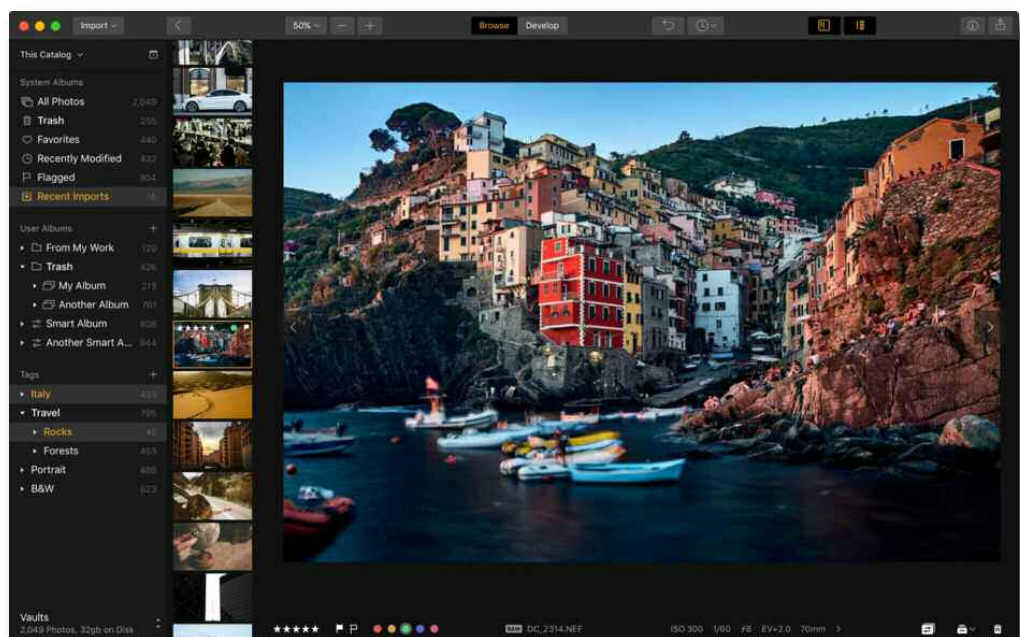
Import

50%

Browse Develop

This Catalog

System Albums

All Photos 2,049

Trash 258

Favorites 440

Recently Modified 432

Flagged 804

Recent Imports 18

User Albums

From My Work 120

Trash 426

My Album 219

Another Album 761

Smart Album 808

Another Smart A... 844

Tags

Italy 433

Travel 795

Rocks 45

Forests 453

Portrait 488

B&W 623

Vaults

2,049 Photos, 32gb on Disk

★★★★★

RAW DC_2314.NEF

ISO 300 1/60 f/8 EV+2.0 70mm